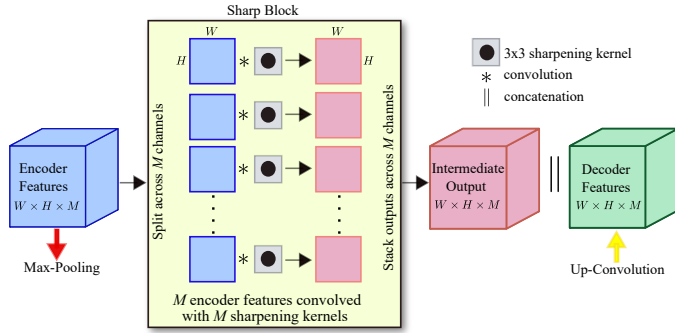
Sharp Block

Encoder Features
$W \times H \times M$

Max-Pooling

Split across $M$ channels

$W$
$H$
$*$
$W$
$H$
$*$
$*$
$*$
$\vdots$
$\vdots$

$M$ encoder features convolved with $M$ sharpening kernels

Stack outputs across $M$ channels

Intermediate Output
$W \times H \times M$

$||$

Decoder Features
$W \times H \times M$

Up-Convolution

3x3 sharpening kernel
$*$ convolution
$||$ concatenation